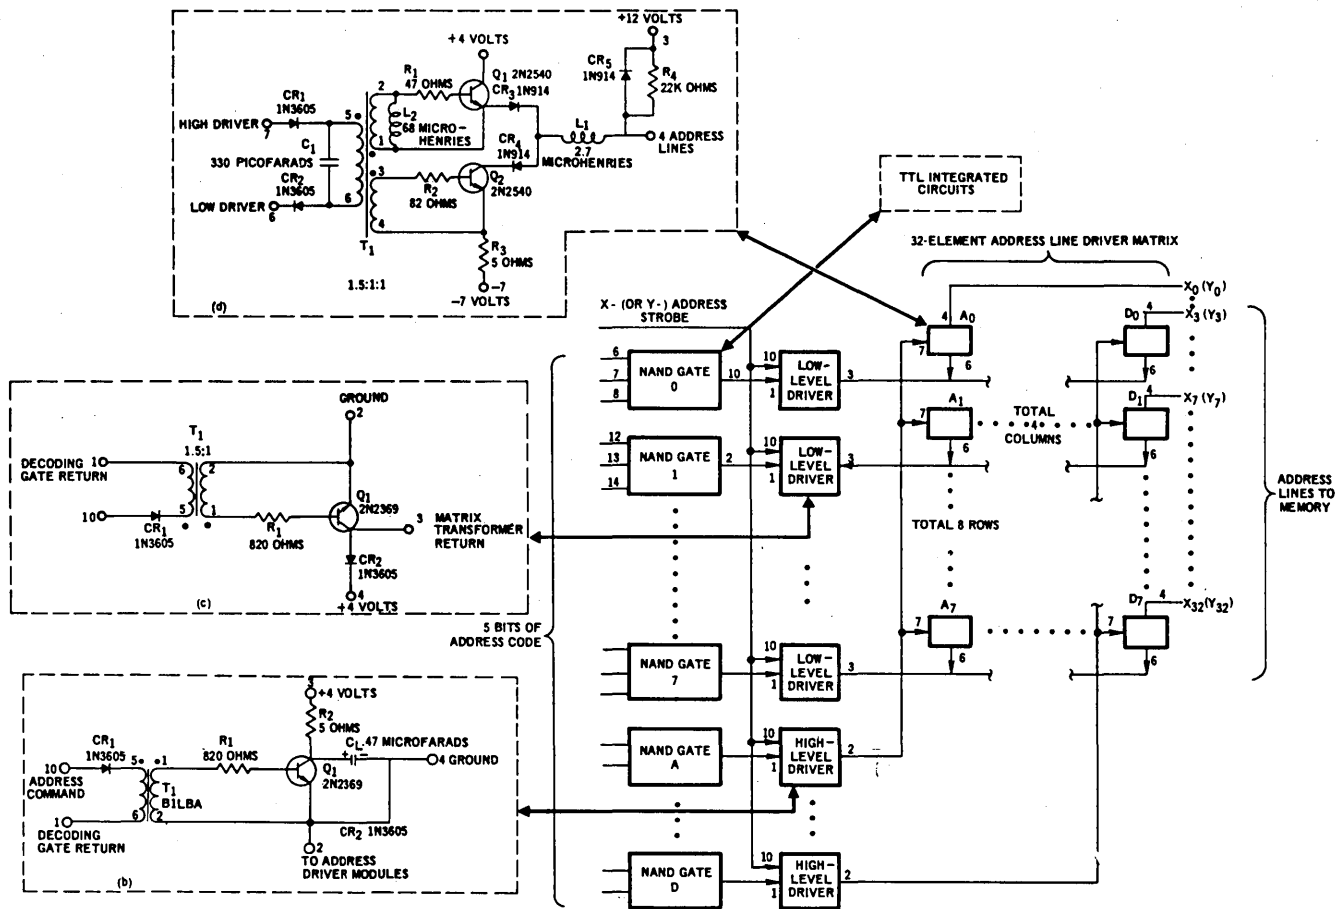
+12 VOLTS
3
+4 VOLTS
CR$_5$
1N914
R$_4$
22K OHMS
R$_1$
47 OHMS
Q$_1$ 2N2540
CR$_3$ 1N914
CR$_1$
1N3605
HIGH DRIVER 7
5
2
L$_2$
68 MICRO-HENRIES
1
C$_1$
330 PICOFARADS
CR$_4$
1N914
L$_1$
2.7
MICROHENRIES
4 ADDRESS LINES
CR$_2$
1N3605
3
R$_2$
82 OHMS
Q$_2$
2N2540
LOW DRIVER 6
6
4
T$_1$
R$_3$
5 OHMS
1.5:1:1
-7
-7 VOLTS
(d)

TTL INTEGRATED CIRCUITS

32-ELEMENT ADDRESS LINE DRIVER MATRIX

X - (OR Y -) ADDRESS STROBE

X$_0$ (Y$_0$)
X$_3$ (Y$_3$)
X$_7$ (Y$_7$)
X$_{32}$ (Y$_{32}$)

GROUND
2
T$_1$
1.5:1
DECODING GATE RETURN 1
6
2
5
1
10
CR$_1$
1N3605
R$_1$
820 OHMS
Q$_1$
2N2369
3
MATRIX TRANSFORMER RETURN
CR$_2$
1N3605
4
+4 VOLTS
(c)

6
7
8
NAND GATE 0
10
10
1
LOW-LEVEL DRIVER
3
12
13
14
NAND GATE 1
2
10
1
LOW-LEVEL DRIVER
3
NAND GATE 7
10
1
LOW-LEVEL DRIVER
3
NAND GATE A
10
1
HIGH-LEVEL DRIVER
2
NAND GATE D
10
1
HIGH-LEVEL DRIVER
2

5 BITS OF ADDRESS CODE

4 A$_0$
7
6
7 A$_1$
6
TOTAL 4 COLUMNS
TOTAL 8 ROWS
7 A$_7$
6
D$_0$ 4
6
D$_1$ 4
6
D$_7$ 4
7
6

ADDRESS LINES TO MEMORY

3
+4 VOLTS
R$_2$
5 OHMS
C$_L$ 47 MICROFARADS
CR$_1$
1N3605
R$_1$
820 OHMS
10
ADDRESS COMMAND
5
1
T$_1$
B1LBA
Q$_1$
2N2369
4 GROUND
1
DECODING GATE RETURN
6
2
2
CR$_2$ 1N3605
TO ADDRESS DRIVER MODULES
(b)